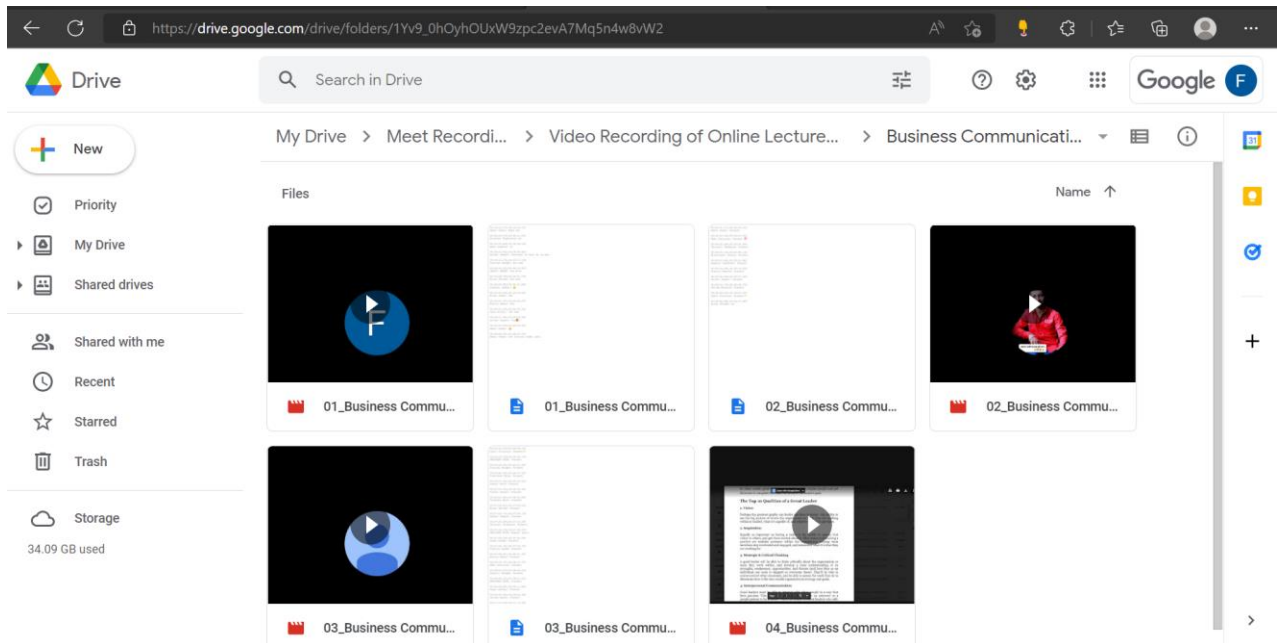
https://drive.google.com/drive/folders/1Yv9_0hOyhOUxW9zpc2evA7Mq5n4w8vW2

Drive

Search in Drive

Google F

New

Priority

My Drive

Shared drives

Shared with me

Recent

Starred

Trash

Storage

34.09 GB used

My Drive > Meet Recordi... > Video Recording of Online Lecture... > Business Communicati...

Files

Name ↑

F

01_Business Commu...

01_Business Commu...

02_Business Commu...

02_Business Commu...

The Top 10 Qualities of a Great Leader

03_Business Commu...

03_Business Commu...

04_Business Commu...